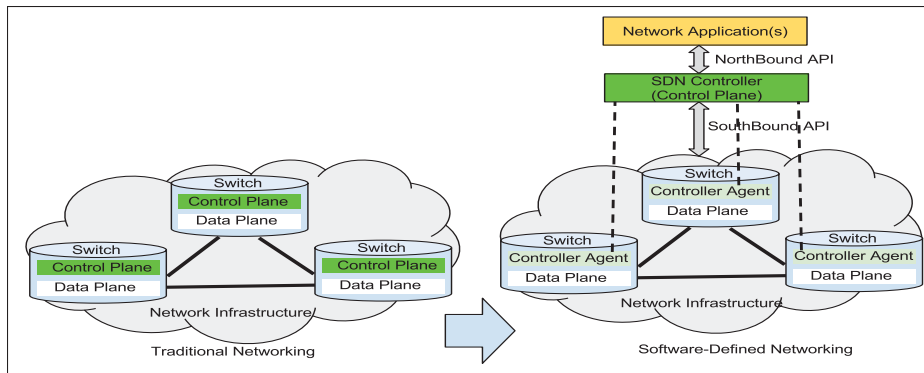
Switch
Control Plane
Data Plane

Switch
Control Plane
Data Plane

Switch
Control Plane
Data Plane

Network Infrastructure

Traditional Networking

Network Application(s)

NorthBound API

SDN Controller
(Control Plane)

SouthBound API

Switch
Controller Agent
Data Plane

Switch
Controller Agent
Data Plane

Switch
Controller Agent
Data Plane

Network Infrastructure

Software-Defined Networking